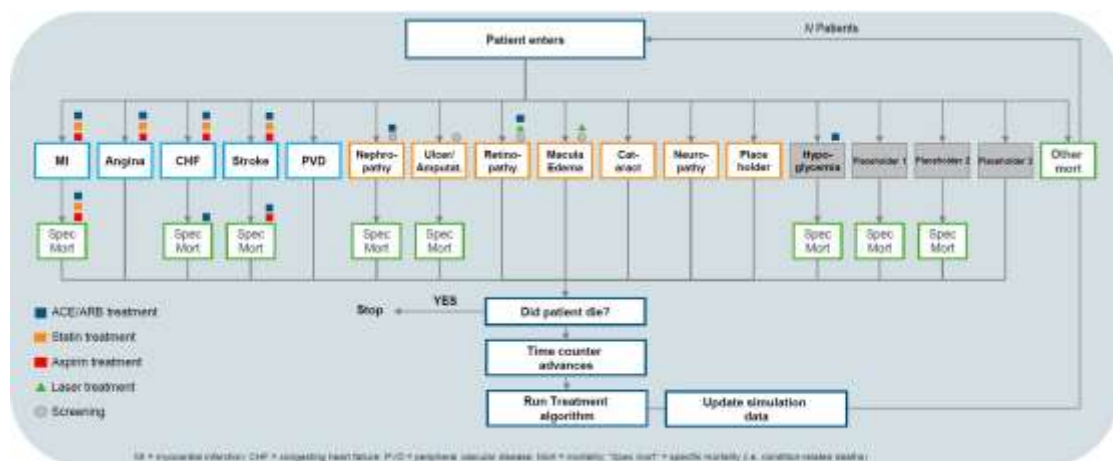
Patient enters

N Patients

MI

Angina

CHF

Stroke

PVD

Nephropathy

Ulcer/ Amputat.

Retinopathy

Macula Edema

Cataract

Neuropathy

Place holder

Hypoglycemia

Placeholder 1

Placeholder 2

Placeholder 3

Other mort

Spec Mort

Spec Mort

Spec Mort

Spec Mort

Spec Mort

Spec Mort

Spec Mort

Spec Mort

■ ACE/ARB treatment

■ Statin treatment

■ Aspirin treatment

▲ Laser treatment

● Screening

Stop

YES

Did patient die?

Time counter advances

Run Treatment algorithm

Update simulation data

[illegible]